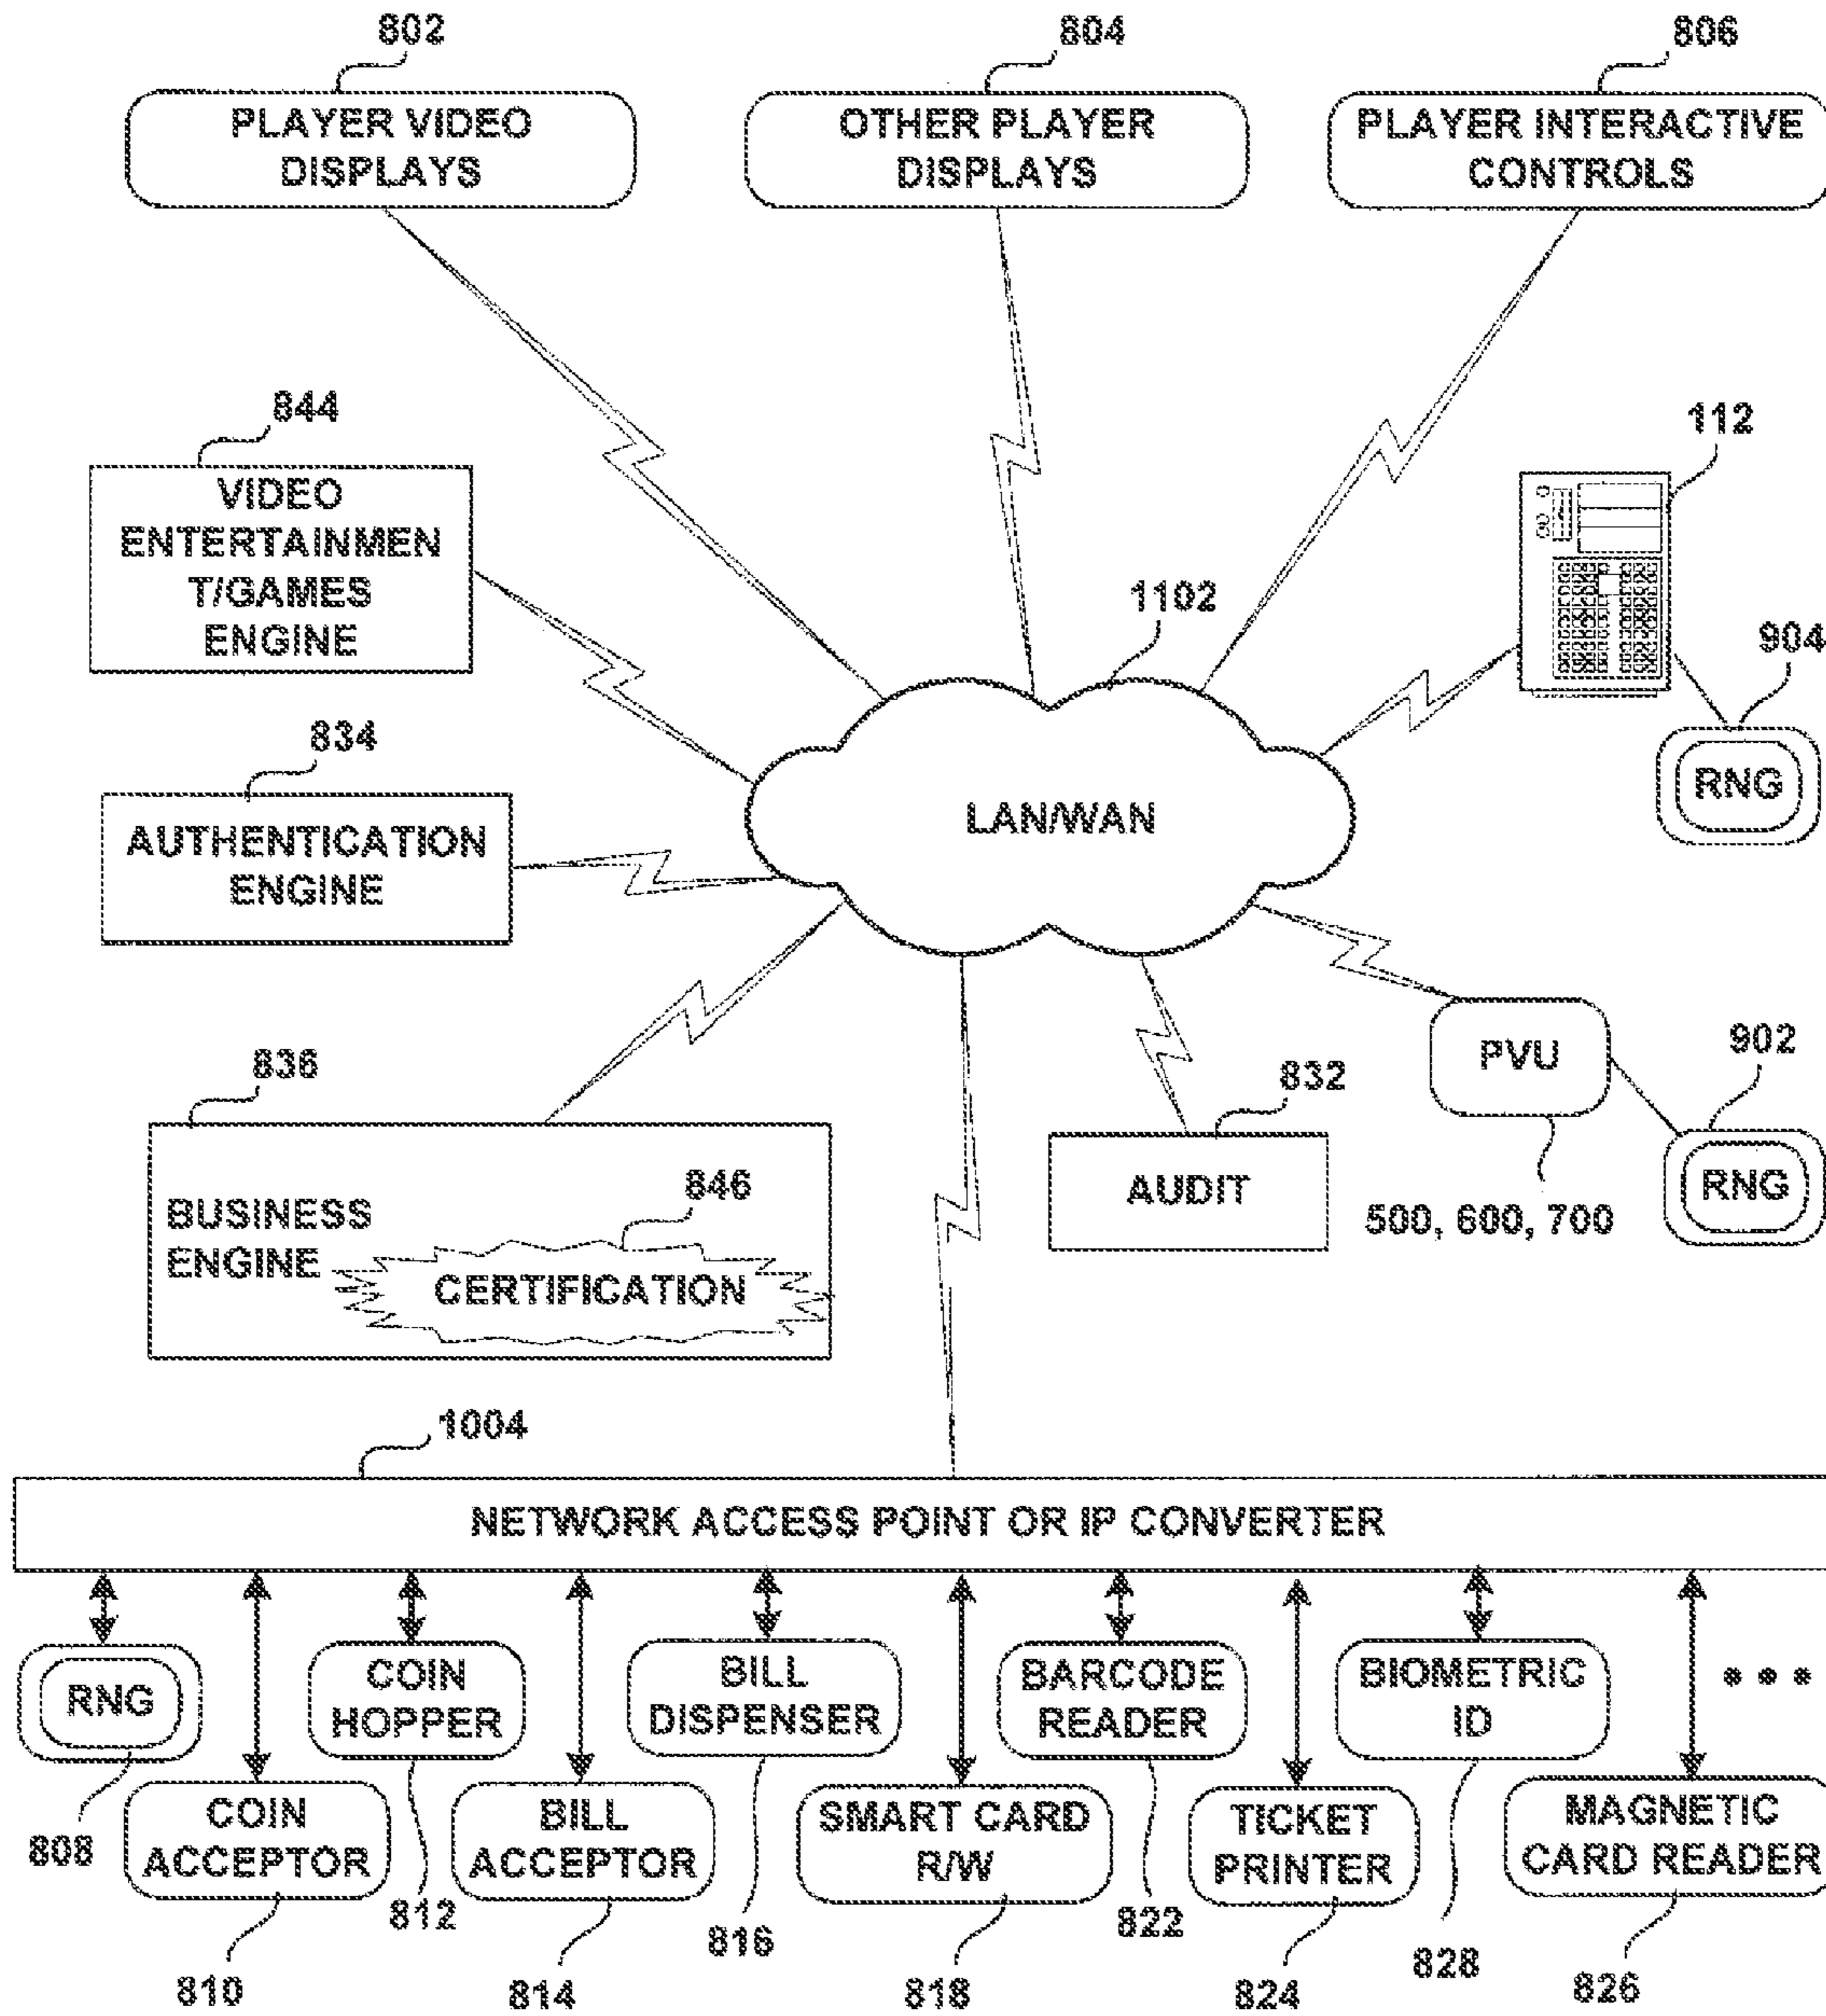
802
PLAYER VIDEO DISPLAYS

804
OTHER PLAYER DISPLAYS

806
PLAYER INTERACTIVE CONTROLS

844
VIDEO ENTERTAINMEN T/GAMES ENGINE

112

1102

904

834
AUTHENTICATION ENGINE

LAN/WAN

RNG

836
BUSINESS ENGINE

846
CERTIFICATION

832
AUDIT

PVU

902

RNG

500, 600, 700

1004
NETWORK ACCESS POINT OR IP CONVERTER

RNG
808

COIN HOPPER
812

BILL DISPENSER
816

BARCODE READER
822

BIOMETRIC ID
828

• • •

COIN ACCEPTOR
810

BILL ACCEPTOR
814

SMART CARD R/W
818

TICKET PRINTER
824

MAGNETIC CARD READER
826